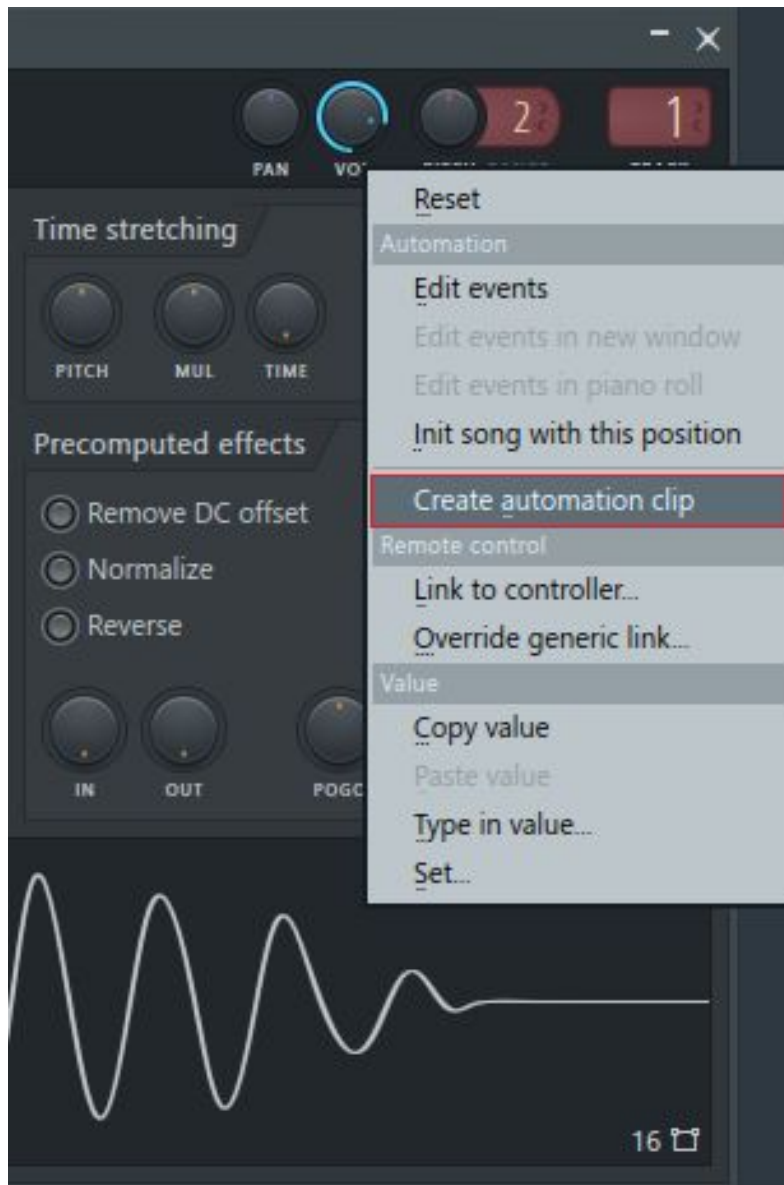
- ×

PAN VO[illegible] 2 1

Time stretching

PITCH MUL TIME

Precomputed effects

Remove DC offset

Normalize

Reverse

IN OUT POGC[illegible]

Reset

Automation

Edit events

Edit events in new window

Edit events in piano roll

Init song with this position

Create automation clip

Remote control

Link to controller...

Override generic link...

Value

Copy value

Paste value

Type in value...

Set...

16